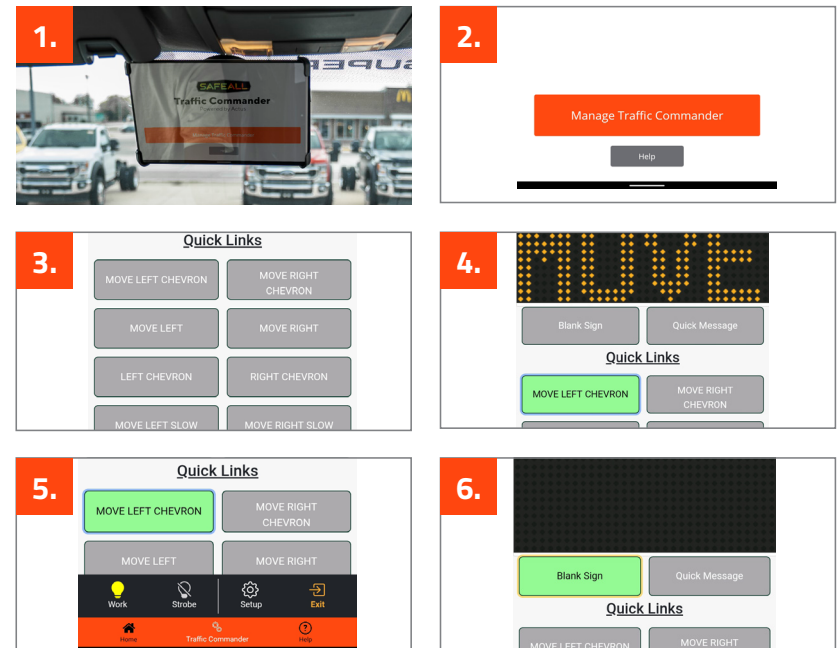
1.

SAFEALL
Traffic Commander
Powered by Active

2.

Manage Traffic Commander

Help

3.

Quick Links

MOVE LEFT CHEVRON
MOVE RIGHT CHEVRON
MOVE LEFT
MOVE RIGHT
LEFT CHEVRON
RIGHT CHEVRON
MOVE LEFT SLOW
MOVE RIGHT SLOW

4.

Blank Sign
Quick Message

Quick Links

MOVE LEFT CHEVRON
MOVE RIGHT CHEVRON

5.

Quick Links

MOVE LEFT CHEVRON
MOVE RIGHT CHEVRON
MOVE LEFT
MOVE RIGHT

Work
Strobe
Setup
Exit

Home
Traffic Commander
Help

6.

Blank Sign
Quick Message

Quick Links

MOVE LEFT CHEVRON
MOVE RIGHT